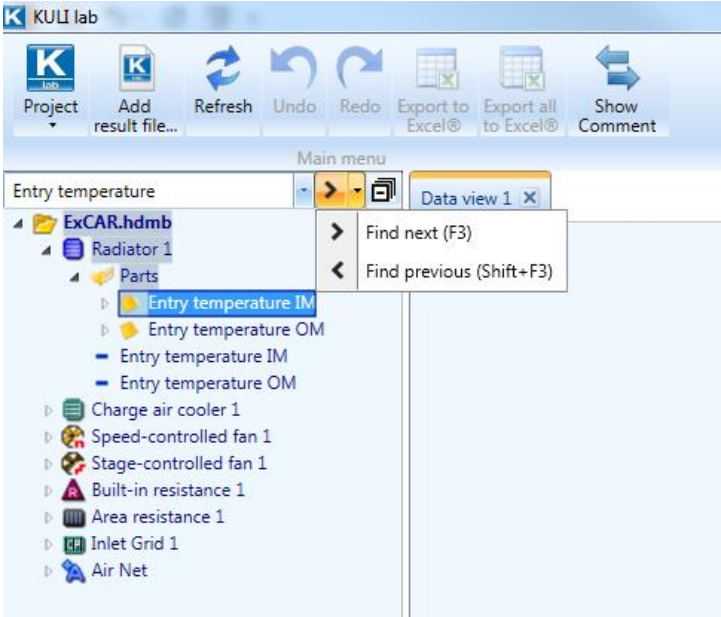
KULI lab

Project
Add result file...
Refresh
Undo
Redo
Export to Excel®
Export all to Excel®
Show Comment

Main menu

Entry temperature

Data view 1

Find next (F3)
Find previous (Shift+F3)

ExCAR.hdmb
Radiator 1
Parts
Entry temperature IM
Entry temperature OM
Entry temperature IM
Entry temperature OM
Charge air cooler 1
Speed-controlled fan 1
Stage-controlled fan 1
Built-in resistance 1
Area resistance 1
Inlet Grid 1
Air Net